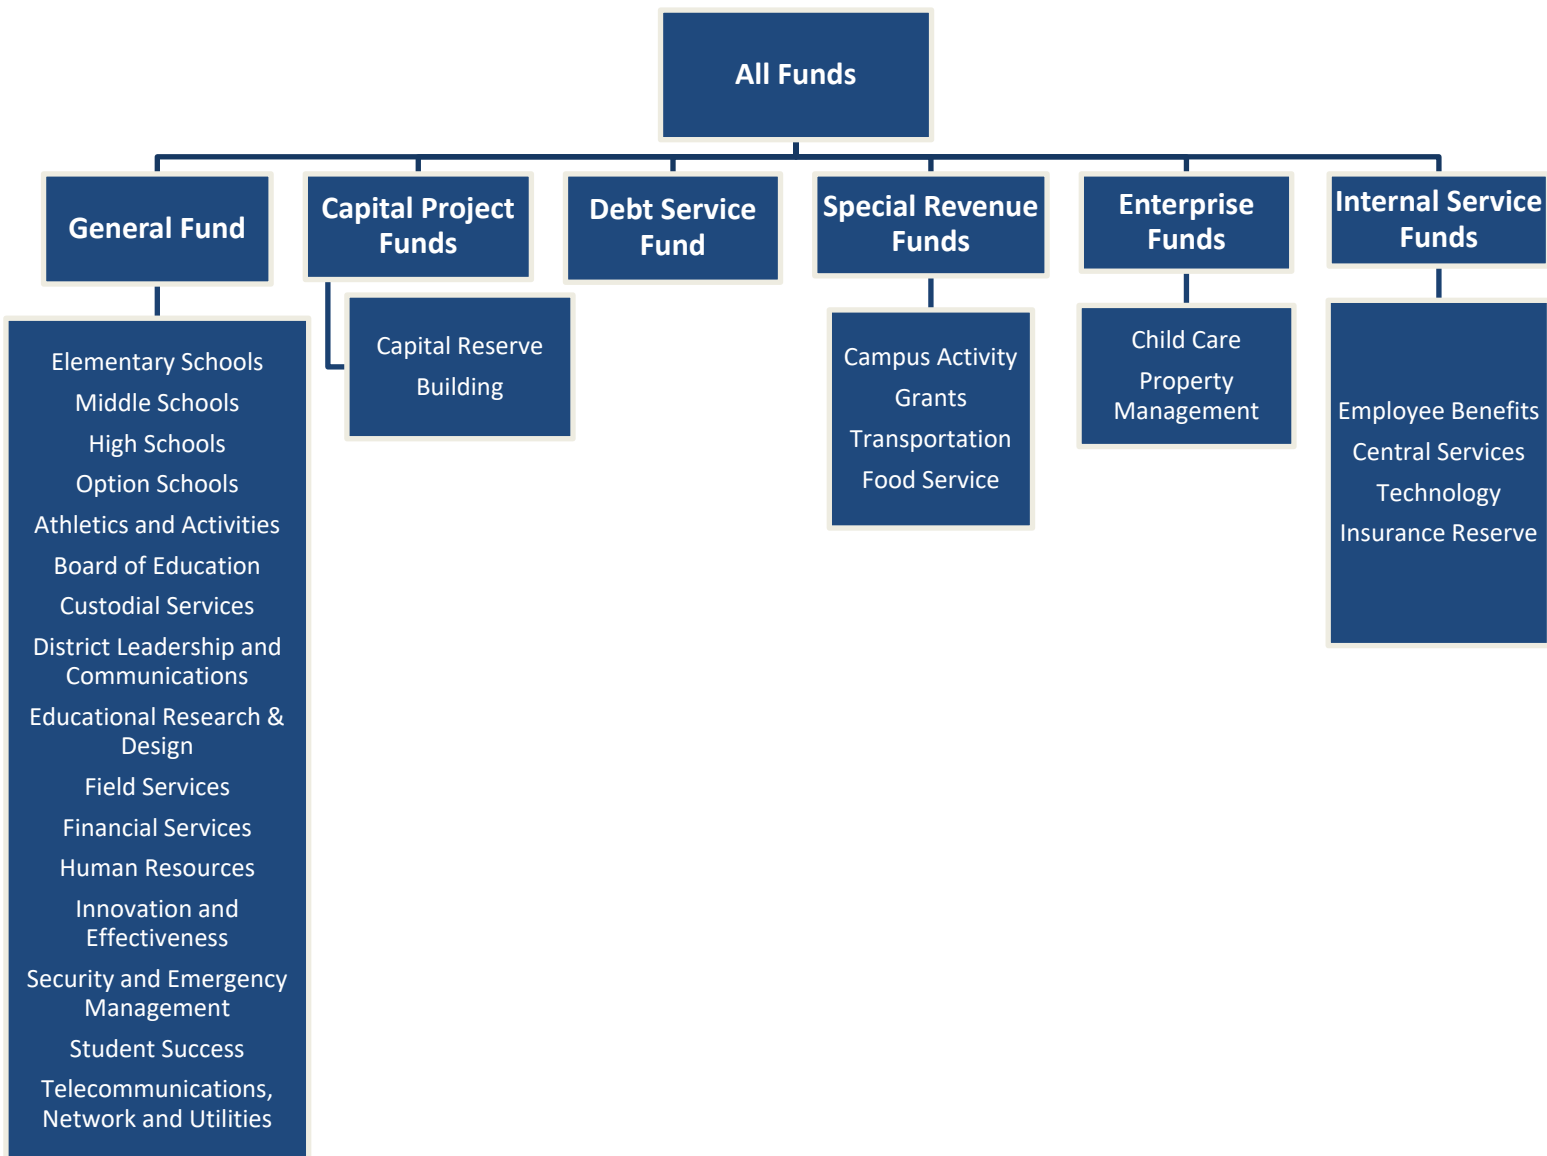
All Funds

General Fund

Capital Project Funds

Debt Service Fund

Special Revenue Funds

Enterprise Funds

Internal Service Funds

Elementary Schools
Middle Schools
High Schools
Option Schools
Athletics and Activities
Board of Education
Custodial Services
District Leadership and Communications
Educational Research & Design
Field Services
Financial Services
Human Resources
Innovation and Effectiveness
Security and Emergency Management
Student Success
Telecommunications, Network and Utilities

Capital Reserve
Building

Campus Activity
Grants
Transportation
Food Service

Child Care
Property Management

Employee Benefits
Central Services
Technology
Insurance Reserve